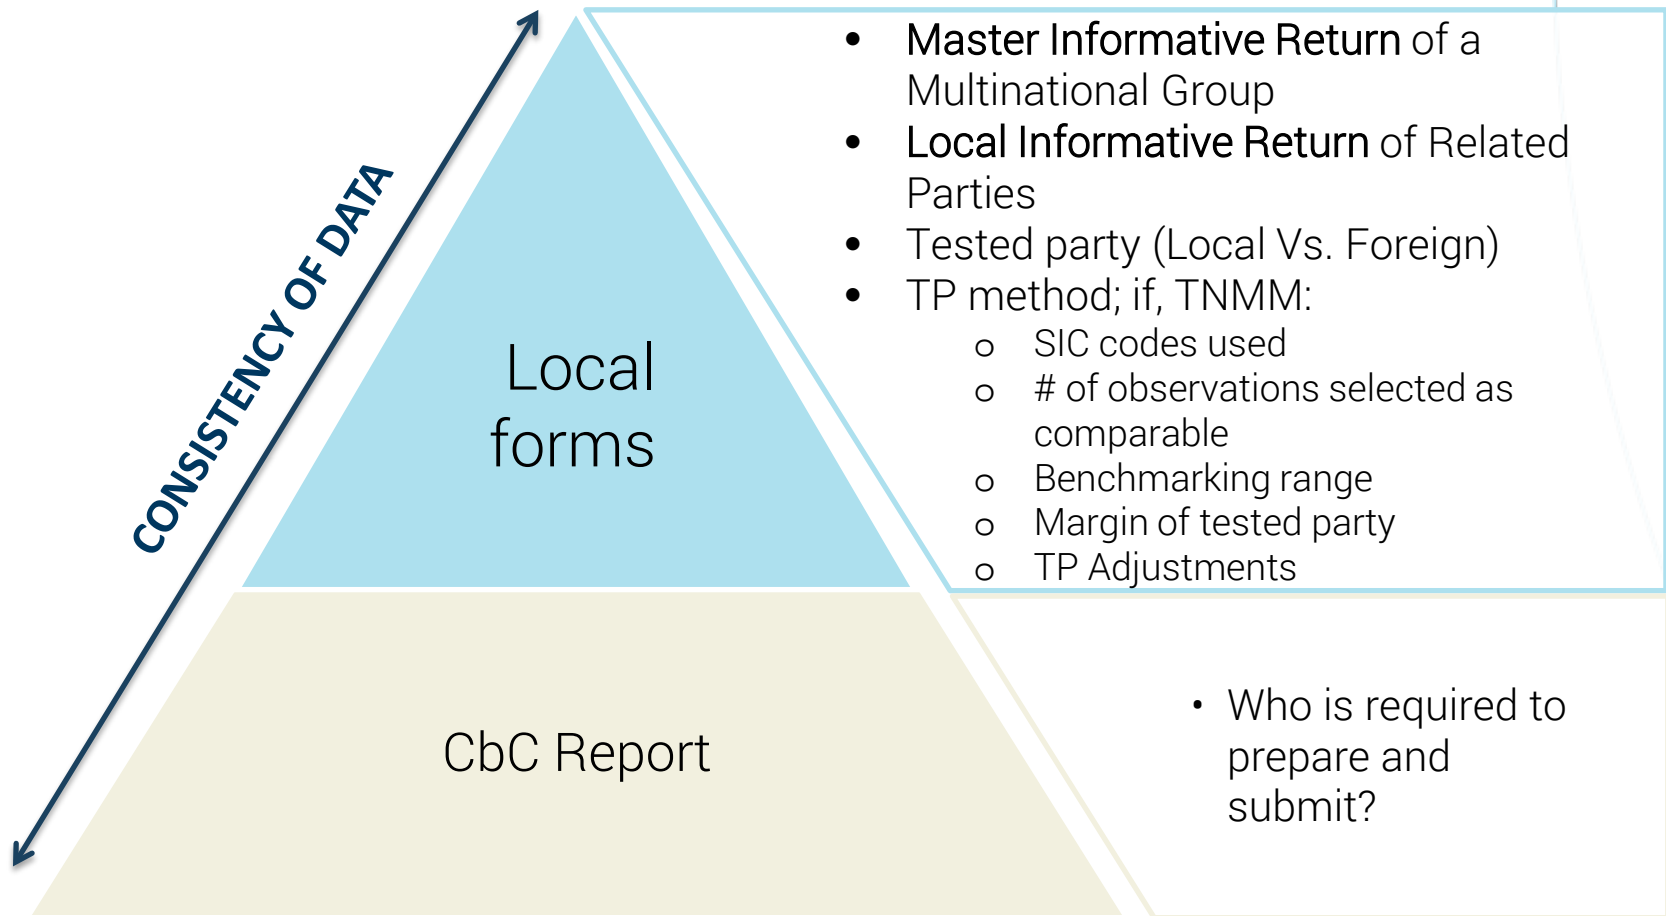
CONSISTENCY OF DATA

Local forms

CbC Report

- Master Informative Return of a Multinational Group
- Local Informative Return of Related Parties
- Tested party (Local Vs. Foreign)
- TP method; if, TNMM:
  - SIC codes used
  - # of observations selected as comparable
  - Benchmarking range
  - Margin of tested party
  - TP Adjustments

- Who is required to prepare and submit?